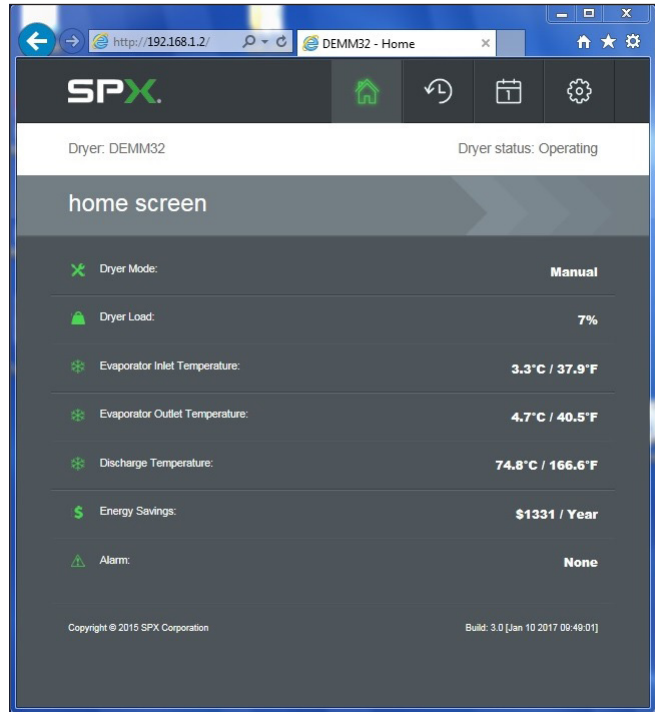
http://192.168.1.2/

DEMM32 - Home

SPX.

Dryer: DEMM32

Dryer status: Operating

home screen

| | |
|---|---|
| Dryer Mode: | Manual |
| Dryer Load: | 7% |
| Evaporator Inlet Temperature: | 3.3°C / 37.9°F |
| Evaporator Outlet Temperature: | 4.7°C / 40.5°F |
| Discharge Temperature: | 74.8°C / 166.6°F |
| Energy Savings: | $1331 / Year |
| Alarm: | None |

Copyright © 2015 SPX Corporation

Build: 3.0 [Jan 10 2017 09:49:01]